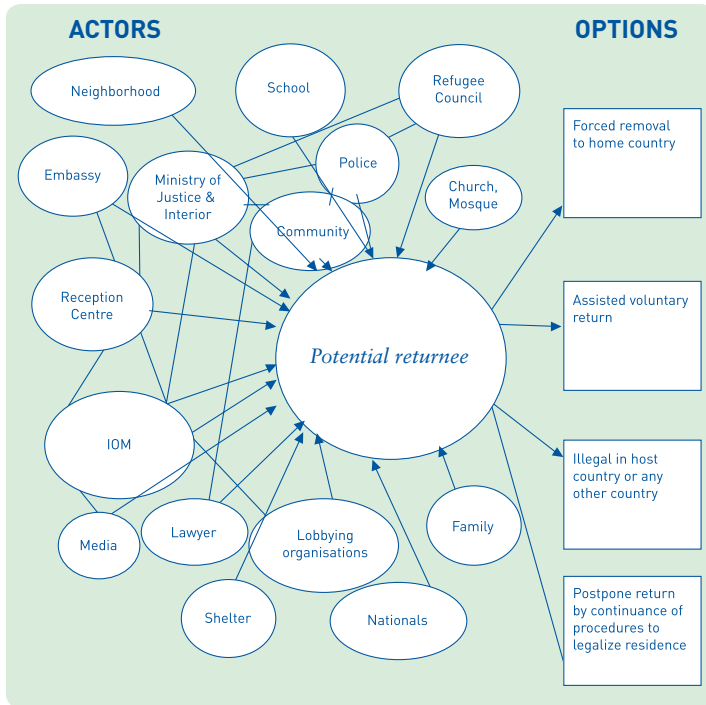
ACTORS

OPTIONS

Neighborhood

School

Refugee Council

Embassy

Ministry of Justice & Interior

Police

Church, Mosque

Community

Reception Centre

Potential returnee

IOM

Media

Lawyer

Lobbying organisations

Family

Shelter

Nationals

Forced removal to home country

Assisted voluntary return

Illegal in host country or any other country

Postpone return by continuance of procedures to legalize residence